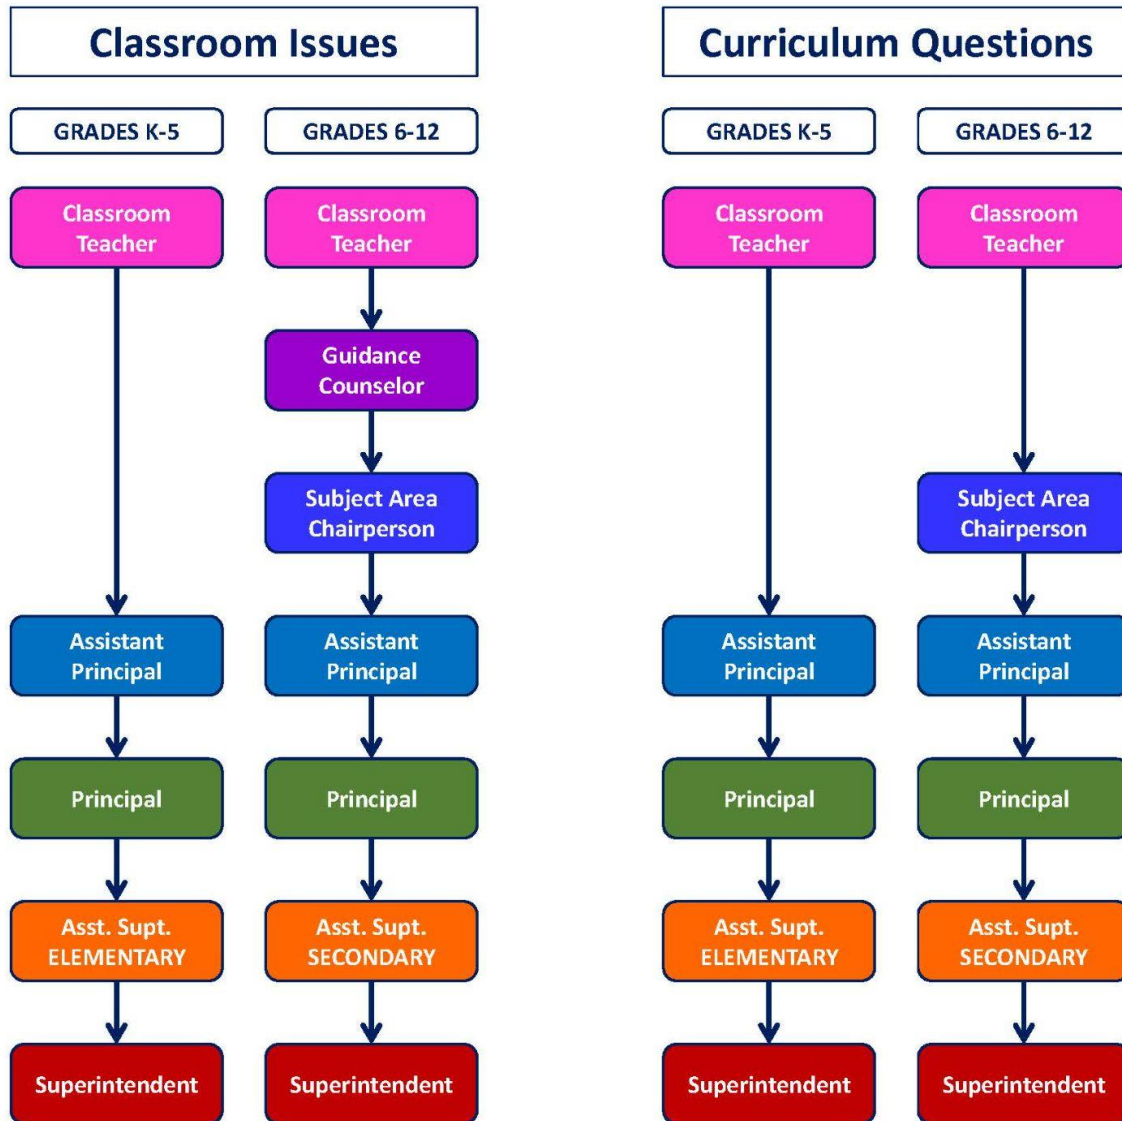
Classroom Issues

GRADES K-5

Classroom Teacher

Assistant Principal

Principal

Asst. Supt. ELEMENTARY

Superintendent

GRADES 6-12

Classroom Teacher

Guidance Counselor

Subject Area Chairperson

Assistant Principal

Principal

Asst. Supt. SECONDARY

Superintendent

Curriculum Questions

GRADES K-5

Classroom Teacher

Assistant Principal

Principal

Asst. Supt. ELEMENTARY

Superintendent

GRADES 6-12

Classroom Teacher

Subject Area Chairperson

Assistant Principal

Principal

Asst. Supt. SECONDARY

Superintendent